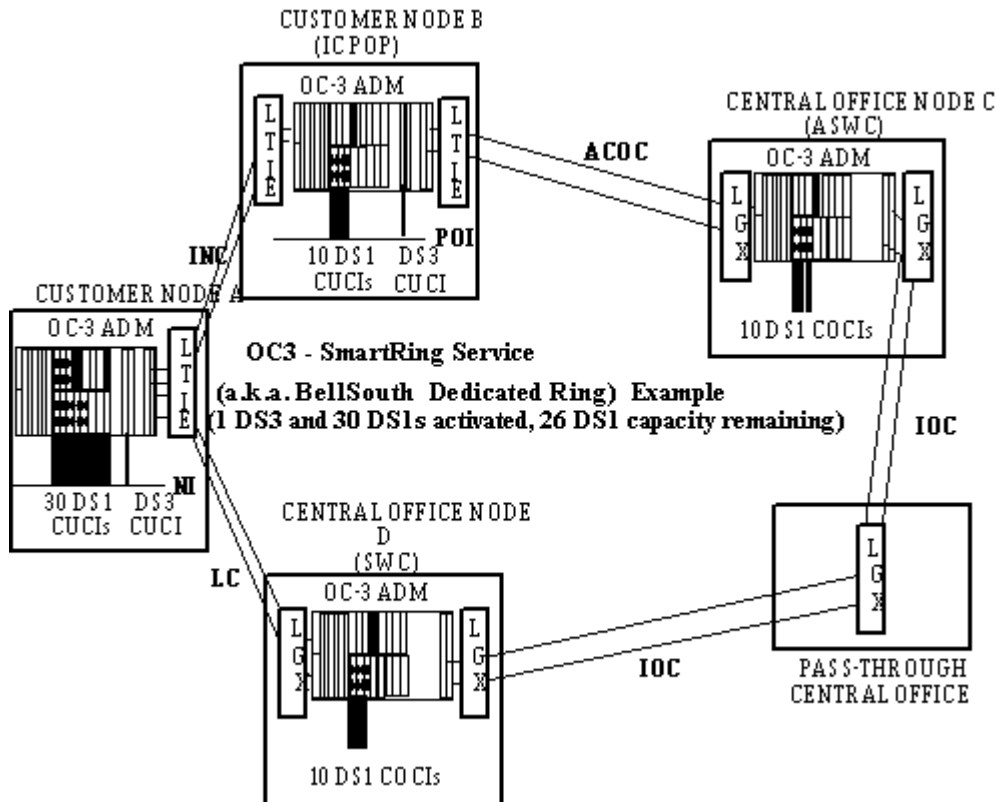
CUSTOMER NODE B
(IC POP)

OC-3 ADM

L
T
I
E

L
T
I
E

POI

10 DS1
CUCIs

DS3
CUCI

ACOC

CENTRAL OFFICE NODE C
(ASWC)

OC-3 ADM

L
G
X

L
G
X

10 DS1 COCIs

INC

CUSTOMER NODE A

OC-3 ADM

L
T
I
E

OC3 - SmartRing Service
(a.k.a. BellSouth Dedicated Ring) Example
(1 DS3 and 30 DS1s activated, 26 DS1 capacity remaining)

NI

30 DS1
CUCIs

DS3
CUCI

IOC

CENTRAL OFFICE NODE
D
(SWC)

OC-3 ADM

LC

L
G
X

L
G
X

L
G
X

IOC

PASS-THROUGH
CENTRAL OFFICE

10 DS1 COCIs